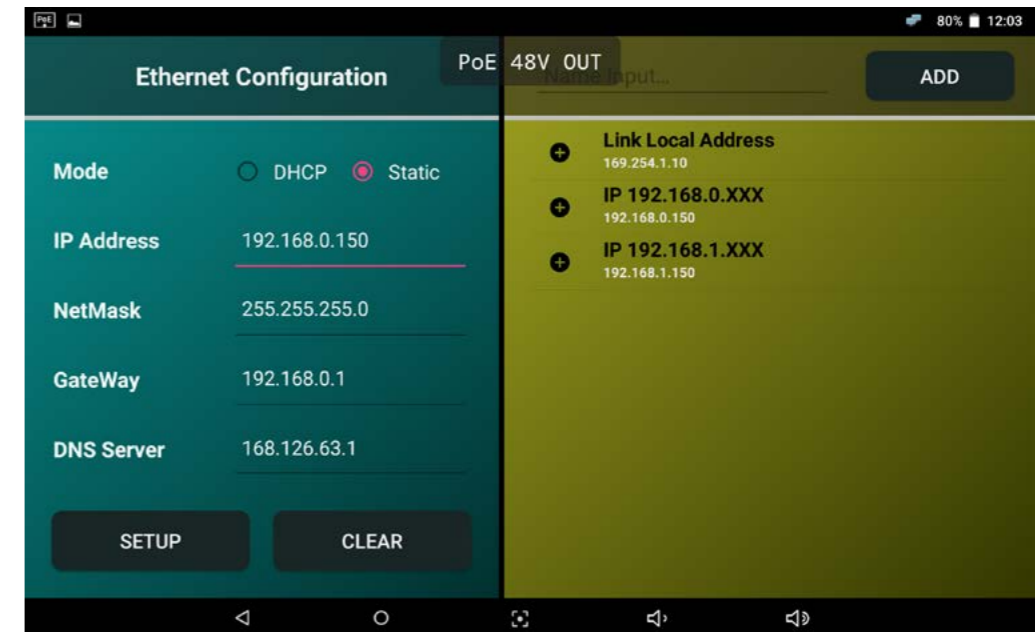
PoE

80% 12:03

Ethernet Configuration

PoE 48V OUT

Name Input...

ADD

Mode DHCP Static

IP Address 192.168.0.150

NetMask 255.255.255.0

GateWay 192.168.0.1

DNS Server 168.126.63.1

SETUP

CLEAR

Link Local Address
169.254.1.10

IP 192.168.0.XXX
192.168.0.150

IP 192.168.1.XXX
192.168.1.150